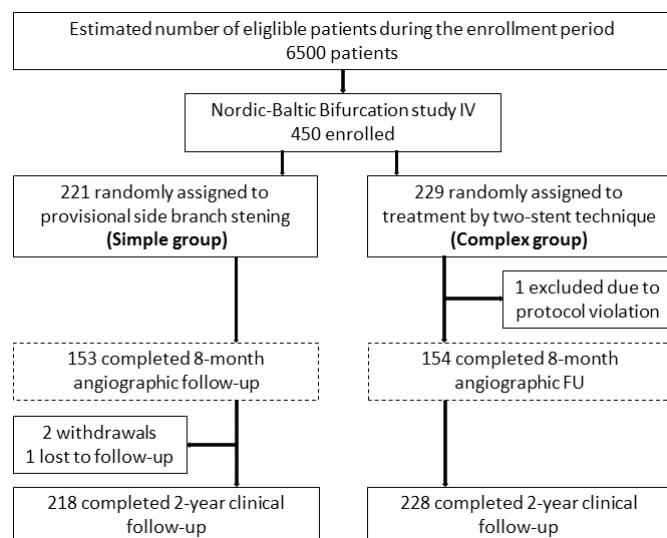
Estimated number of eligible patients during the enrollment period
6500 patients

Nordic-Baltic Bifurcation study IV
450 enrolled

221 randomly assigned to provisional side branch stening
(Simple group)

229 randomly assigned to treatment by two-stent technique
(Complex group)

1 excluded due to protocol violation

153 completed 8-month angiographic follow-up

154 completed 8-month angiographic FU

2 withdrawals
1 lost to follow-up

218 completed 2-year clinical follow-up

228 completed 2-year clinical follow-up